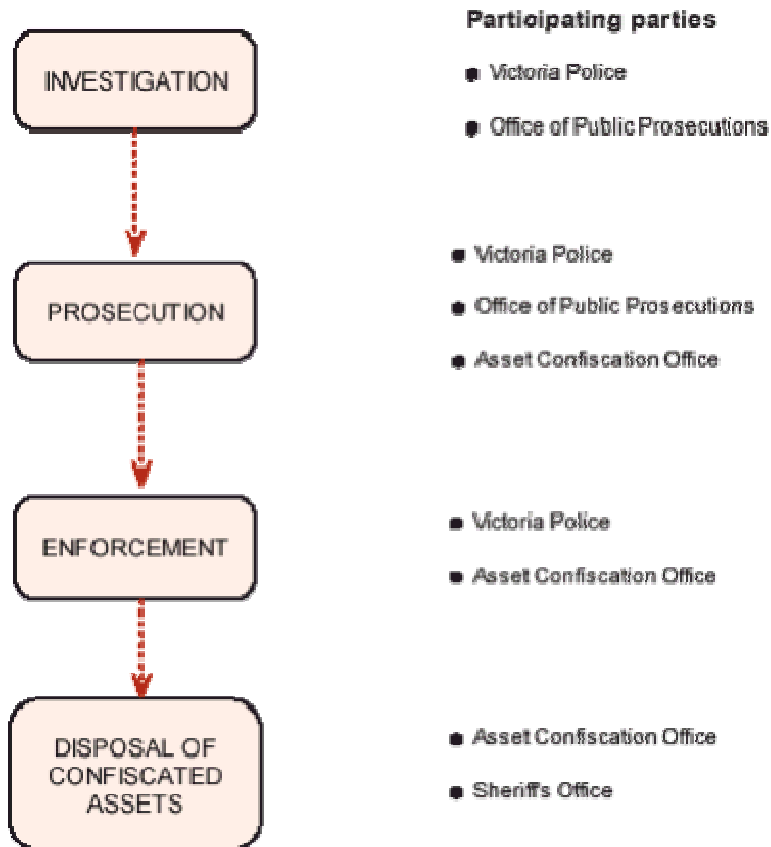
INVESTIGATION

Participating parties

- Victoria Police
- Office of Public Prosecutions

PROSECUTION

- Victoria Police
- Office of Public Prosecutions
- Asset Confiscation Office

ENFORCEMENT

- Victoria Police
- Asset Confiscation Office

DISPOSAL OF CONFISCATED ASSETS

- Asset Confiscation Office
- Sheriffs Office